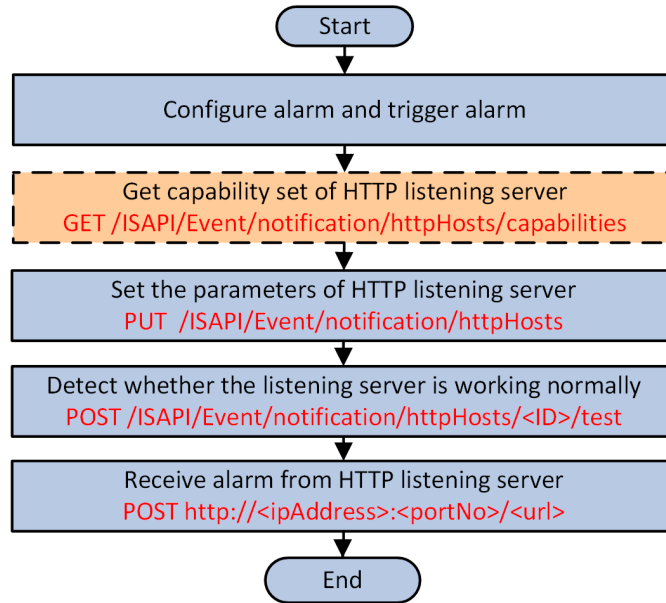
Start

Configure alarm and trigger alarm

Get capability set of HTTP listening server
GET /ISAPI/Event/notification/httpHosts/capabilities

Set the parameters of HTTP listening server
PUT /ISAPI/Event/notification/httpHosts

Detect whether the listening server is working normally
POST /ISAPI/Event/notification/httpHosts/<ID>/test

Receive alarm from HTTP listening server
POST http://<ipAddress>:<portNo>/<url>

End